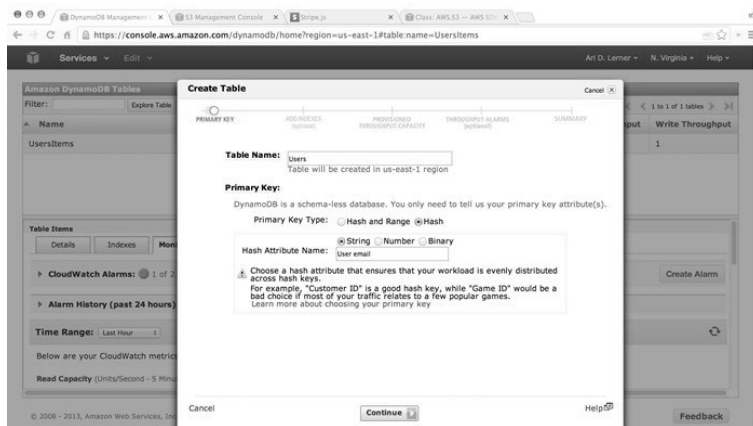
DynamoDB Management C × S3 Management Console × Stripe.js × Class: AWS.S3 — AWS SD ×

https://console.aws.amazon.com/dynamodb/home?region=us-east-1#table:name=UsersItems

Services Edit

Ari D. Lerner N. Virginia Help

Amazon DynamoDB Tables

Filter: Explore Table

Name

UsersItems

1 to 1 of 1 tables

put Write Throughput

1

Table Items

Details Indexes Mon

CloudWatch Alarms: 1 of 2

Create Alarm

Alarm History (past 24 hours)

Time Range: Last Hour

Below are your CloudWatch metric

Read Capacity (Units/Second - 5 Minu

© 2008 - 2013, Amazon Web Services, Inc

Feedback

Create Table

Cancel

PRIMARY KEY ADD INDEXES (optional) PROVISIONED THROUGHPUT CAPACITY THROUGHPUT ALARMS (optional) SUMMARY

Table Name: Users

Table will be created in us-east-1 region

Primary Key:

DynamoDB is a schema-less database. You only need to tell us your primary key attribute(s).

Primary Key Type: Hash and Range Hash

Hash Attribute Name: String Number Binary

User email

Choose a hash attribute that ensures that your workload is evenly distributed across hash keys.

For example, "Customer ID" is a good hash key, while "Game ID" would be a bad choice if most of your traffic relates to a few popular games.

Learn more about choosing your primary key

Cancel

Continue

Help